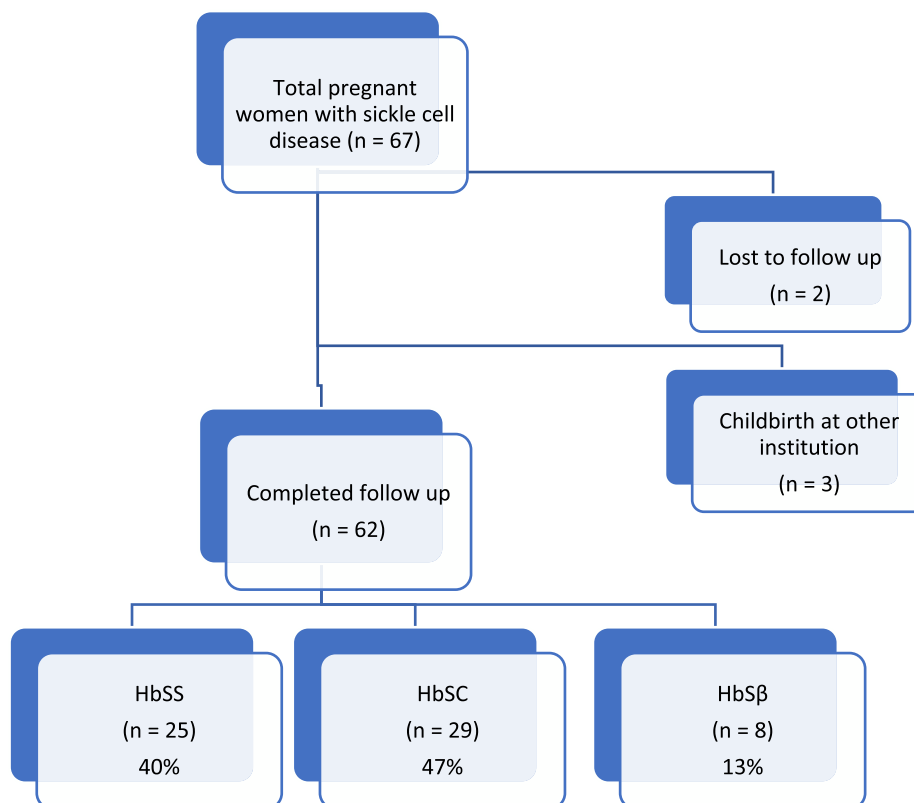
Total pregnant women with sickle cell disease (n = 67)

Lost to follow up (n = 2)

Childbirth at other institution (n = 3)

Completed follow up (n = 62)

HbSS (n = 25) 40%

HbSC (n = 29) 47%

HbSβ (n = 8) 13%